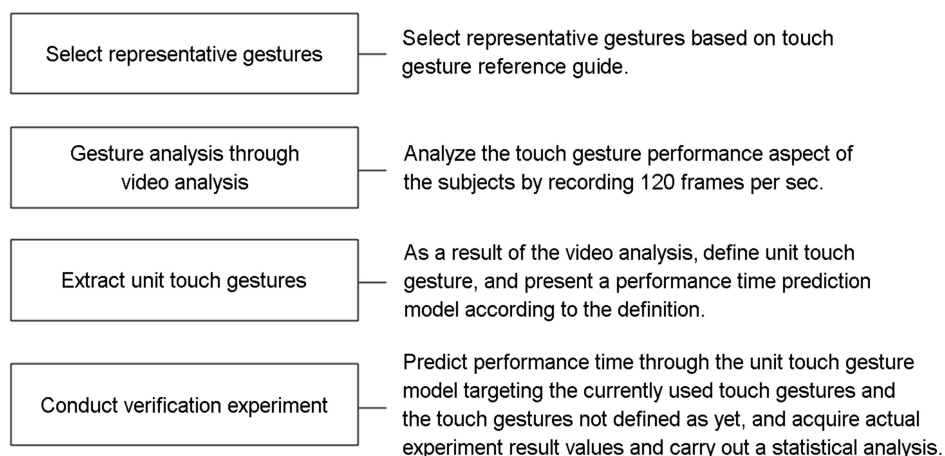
Select representative gestures

Select representative gestures based on touch gesture reference guide.

Gesture analysis through video analysis

Analyze the touch gesture performance aspect of the subjects by recording 120 frames per sec.

Extract unit touch gestures

As a result of the video analysis, define unit touch gesture, and present a performance time prediction model according to the definition.

Conduct verification experiment

Predict performance time through the unit touch gesture model targeting the currently used touch gestures and the touch gestures not defined as yet, and acquire actual experiment result values and carry out a statistical analysis.